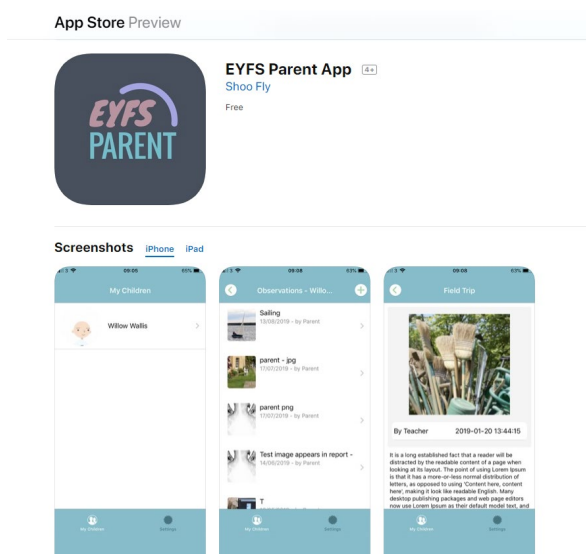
App Store Preview

EYFS PARENT

EYFS Parent App 4+

Shoo Fly

Free

Screenshots iPhone iPad

09:05 65%

My Children

Willow Wallis

My Children Settings

09:08 63%

Observations - Willo...

Sailing
13/08/2019 - by Parent

parent - jpg
17/07/2019 - by Parent

parent png
17/07/2019 - by Parent

Test image appears in report -
14/06/2019 - by Parent

T

My Children Settings

09:08 63%

Field Trip

By Teacher 2019-01-20 13:44:15

It is a long established fact that a reader will be distracted by the readable content of a page when looking at its layout. The point of using Lorem Ipsum is that it has a more-or-less normal distribution of letters, as opposed to using 'Content here, content here', making it look like readable English. Many desktop publishing packages and web page editors now use Lorem Ipsum as their default model text, and

My Children Settings